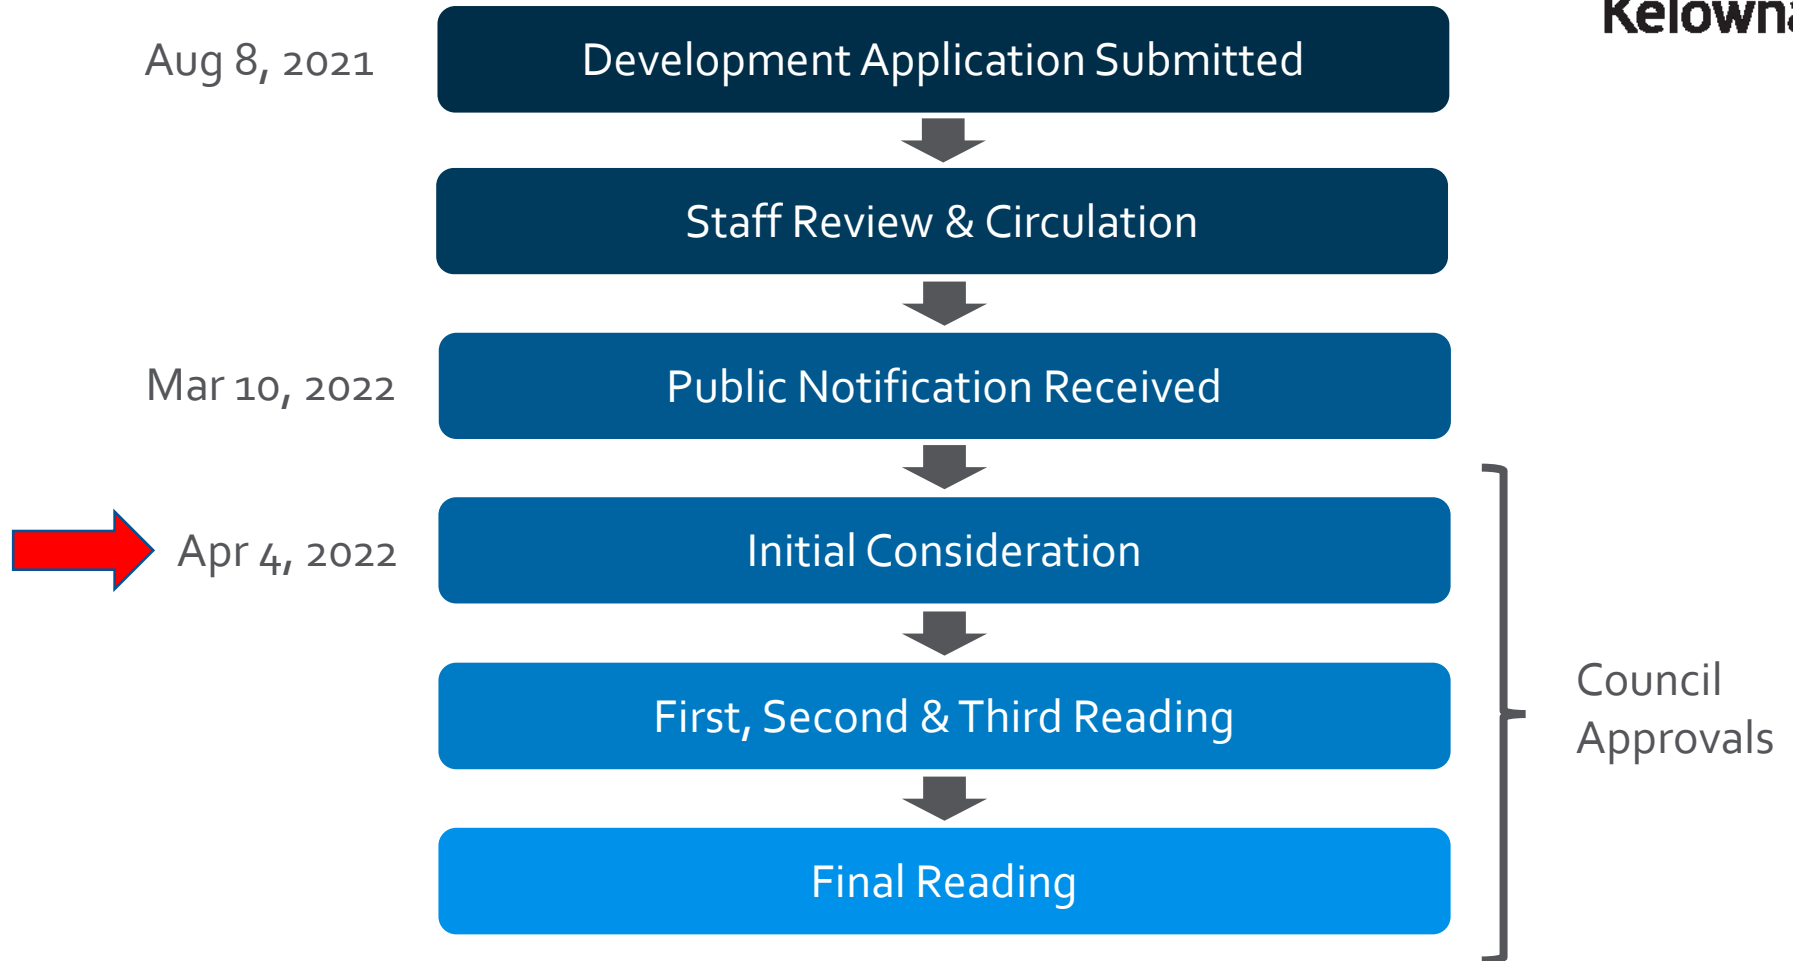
Kelown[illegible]

Aug 8, 2021

Development Application Submitted

Staff Review & Circulation

Mar 10, 2022

Public Notification Received

Apr 4, 2022

Initial Consideration

First, Second & Third Reading

Final Reading

Council Approvals